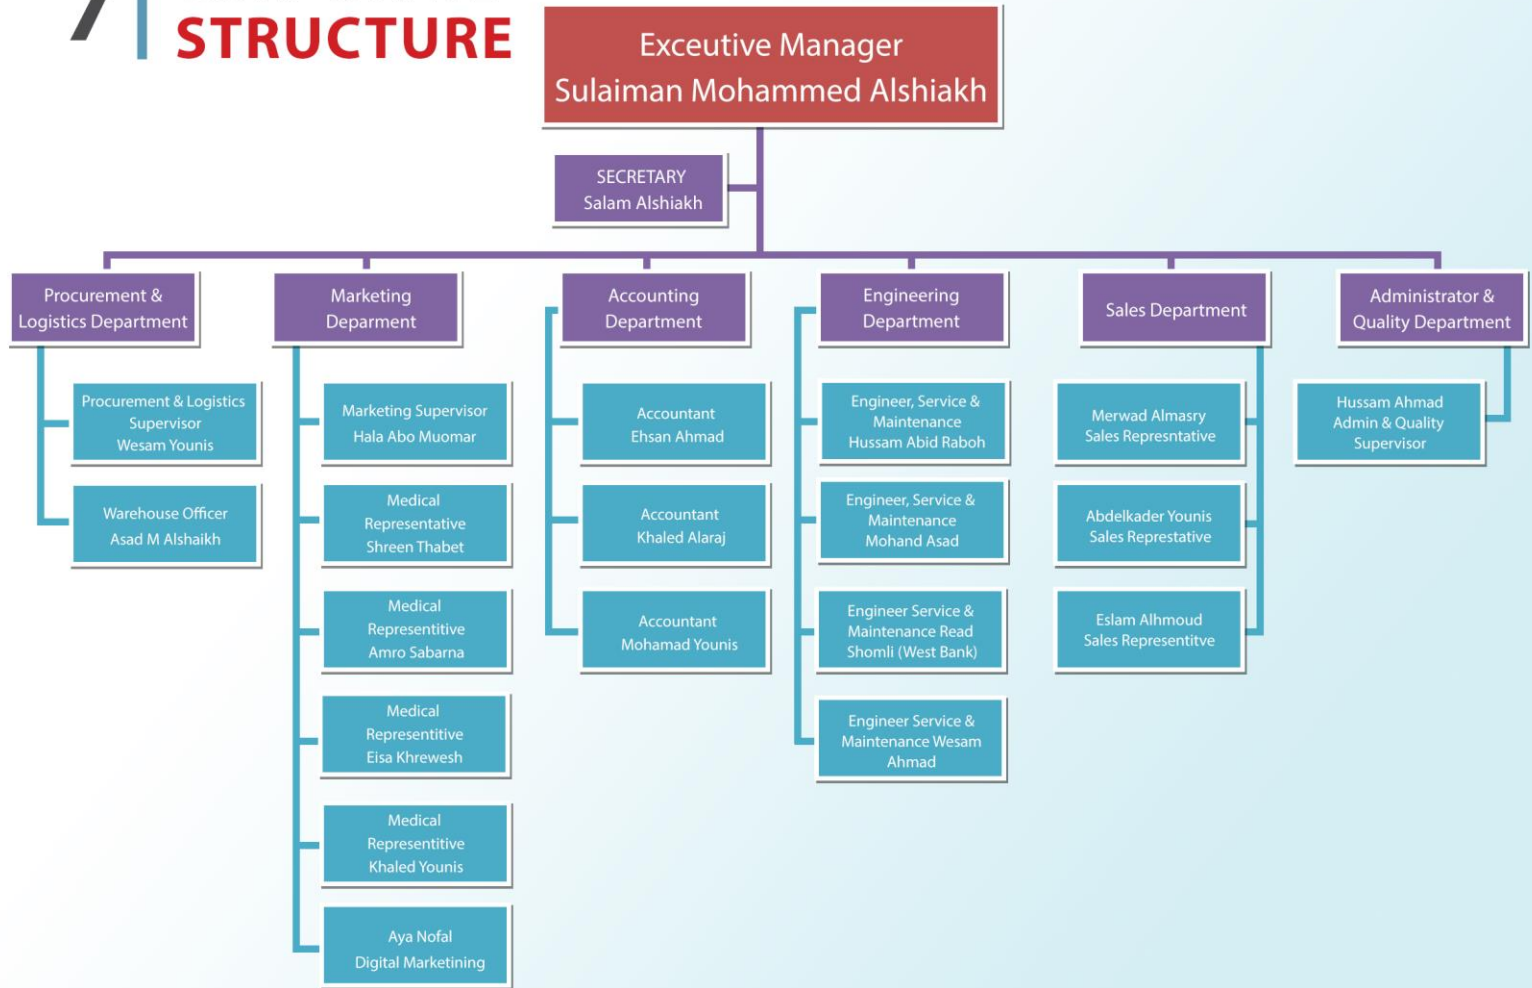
STRUCTURE

Exceutive Manager
Sulaiman Mohammed Alshiakh

SECRETARY
Salam Alshiakh

Procurement & Logistics Department

Procurement & Logistics Supervisor
Wesam Younis

Warehouse Officer
Asad M Alshaikh

Marketing Deparment

Marketing Supervisor
Hala Abo Muomar

Medical Representative
Shreen Thabet

Medical Representitive
Amro Sabarna

Medical Representitive
Eisa Khrewesh

Medical Representitive
Khaled Younis

Aya Nofal
Digital Marketining

Accounting Department

Accountant
Ehsan Ahmad

Accountant
Khaled Alaraj

Accountant
Mohamad Younis

Engineering Department

Engineer, Service & Maintenance
Hussam Abid Raboh

Engineer, Service & Maintenance
Mohand Asad

Engineer Service & Maintenance Read Shomli (West Bank)

Engineer Service & Maintenance Wesam Ahmad

Sales Department

Merwad Almasry
Sales Represntative

Abdelkader Younis
Sales Represtative

Eslam Alhmoud
Sales Representitve

Administrator & Quality Department

Hussam Ahmad
Admin & Quality Supervisor